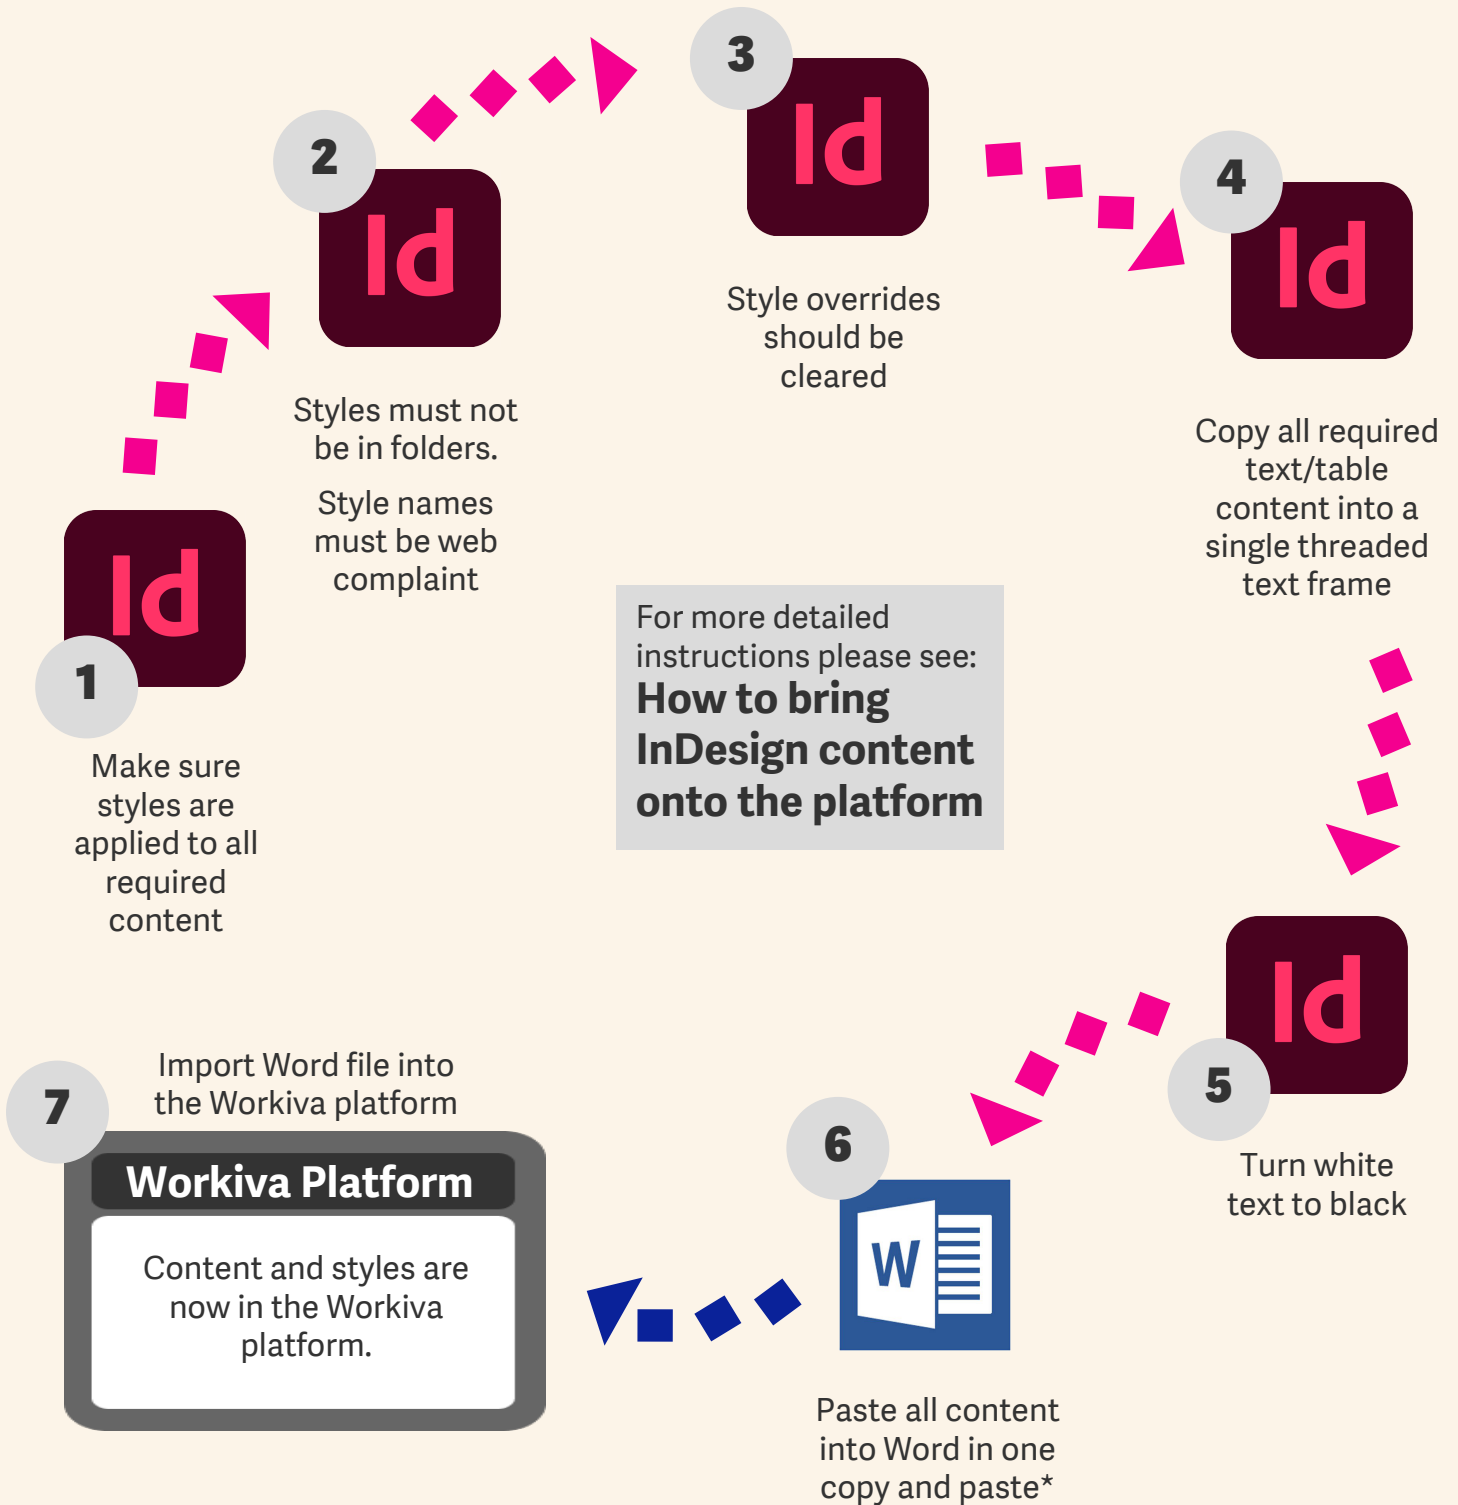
Id

1

Make sure styles are applied to all required content

2

Id

Styles must not be in folders.

Style names must be web complaint

3

Id

Style overrides should be cleared

4

Id

Copy all required text/table content into a single threaded text frame

For more detailed instructions please see:
**How to bring InDesign content onto the platform**

Id

5

Turn white text to black

6

W

Paste all content into Word in one copy and paste*

7

Import Word file into the Workiva platform

Workiva Platform

Content and styles are now in the Workiva platform.